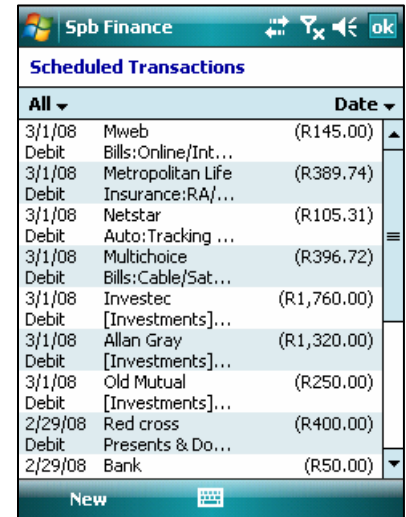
Spb Finance ok

Scheduled Transactions

All ▾ Date ▾

| | | |
|---|---|---|
| 3/1/08 | Mweb | (R145.00) |
| Debit | Bills:Online/Int... | |
| 3/1/08 | Metropolitan Life | (R389.74) |
| Debit | Insurance:RA/... | |
| 3/1/08 | Netstar | (R105.31) |
| Debit | Auto:Tracking ... | |
| 3/1/08 | Multichoice | (R396.72) |
| Debit | Bills:Cable/Sat... | |
| 3/1/08 | Investec | (R1,760.00) |
| Debit | [Investments]... | |
| 3/1/08 | Allan Gray | (R1,320.00) |
| Debit | [Investments]... | |
| 3/1/08 | Old Mutual | (R250.00) |
| Debit | [Investments]... | |
| 2/29/08 | Red cross | (R400.00) |
| Debit | Presents & Do... | |
| 2/29/08 | Bank | (R50.00) |

New